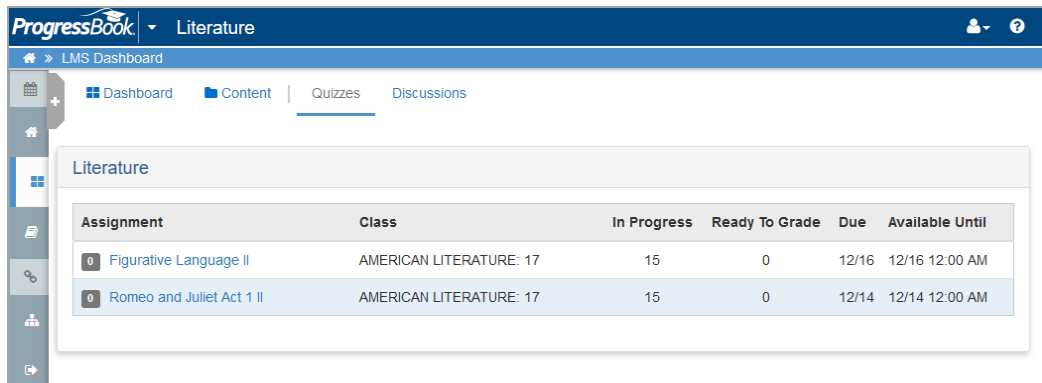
ProgressBook Literature

» LMS Dashboard

Dashboard Content Quizzes Discussions

Literature

| Assignment | Class | In Progress | Ready To Grade | Due | Available Until |
|---|---|---|---|---|---|
| 0 Figurative Language II | AMERICAN LITERATURE: 17 | 15 | 0 | 12/16 | 12/16 12:00 AM |
| 0 Romeo and Juliet Act 1 II | AMERICAN LITERATURE: 17 | 15 | 0 | 12/14 | 12/14 12:00 AM |